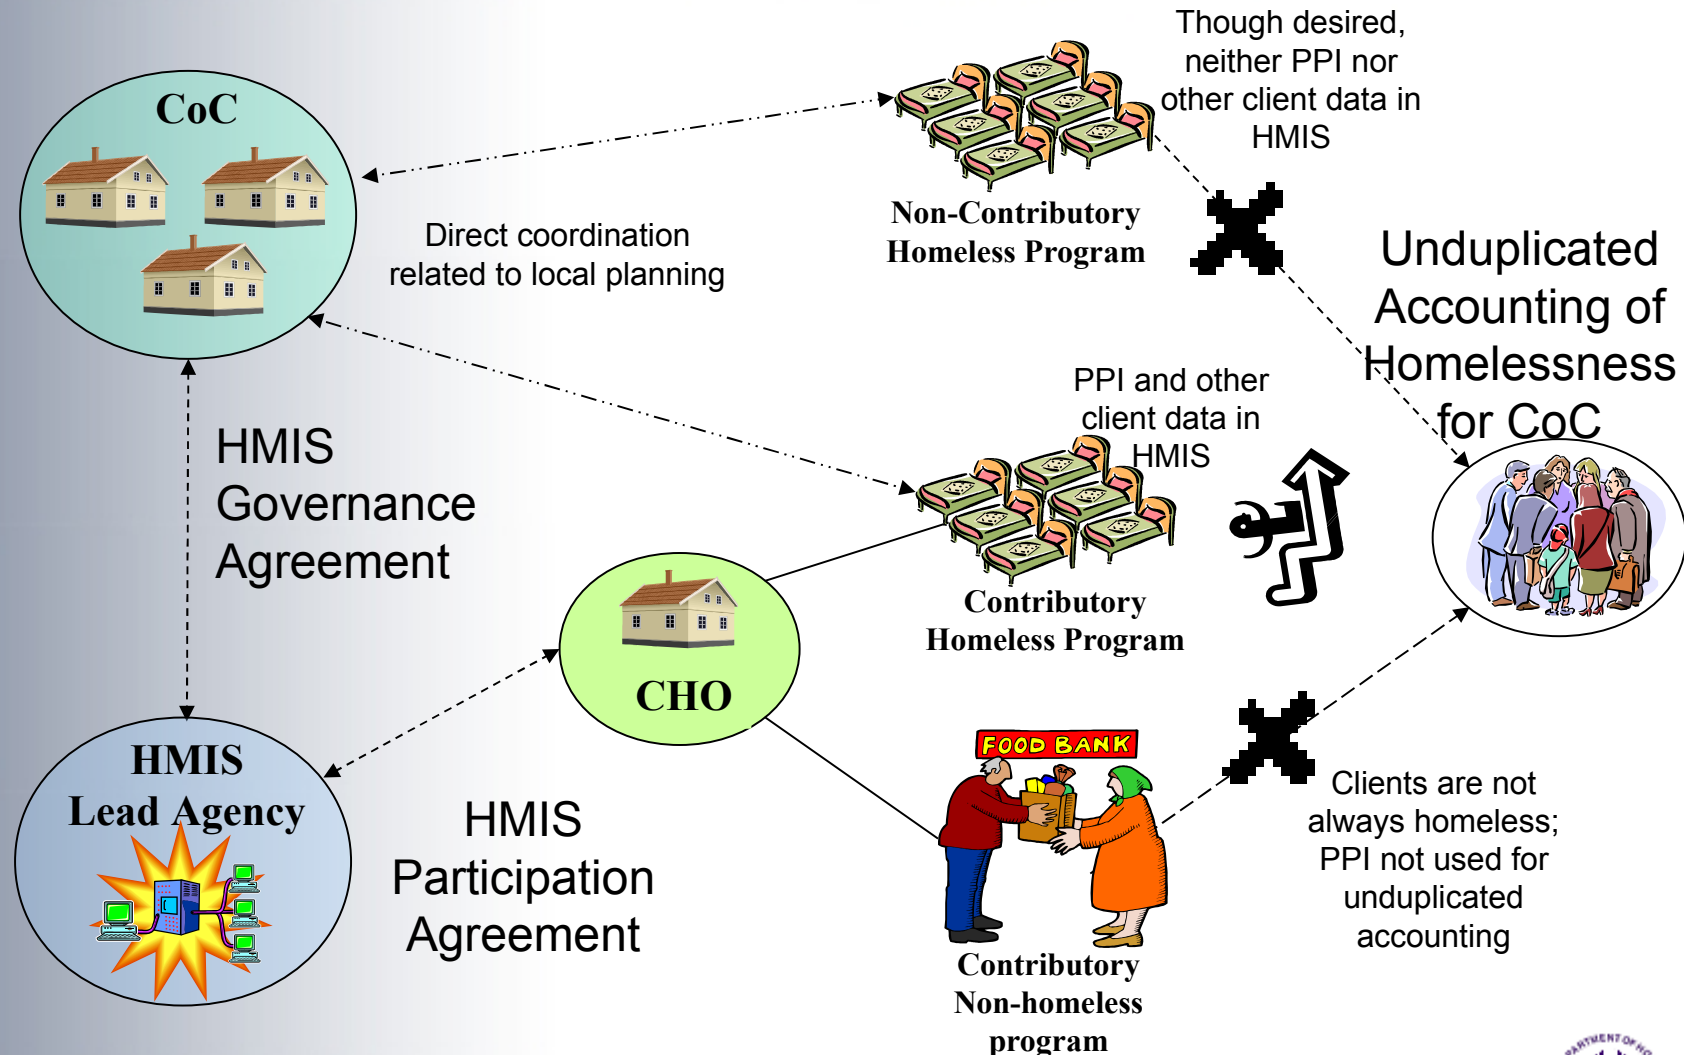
CoC

Direct coordination related to local planning

Non-Contributory Homeless Program

Though desired, neither PPI nor other client data in HMIS

Unduplicated Accounting of Homelessness for CoC

HMIS Governance Agreement

PPI and other client data in HMIS

Contributory Homeless Program

CHO

HMIS Lead Agency

HMIS Participation Agreement

FOOD BANK

Clients are not always homeless; PPI not used for unduplicated accounting

Contributory Non-homeless program